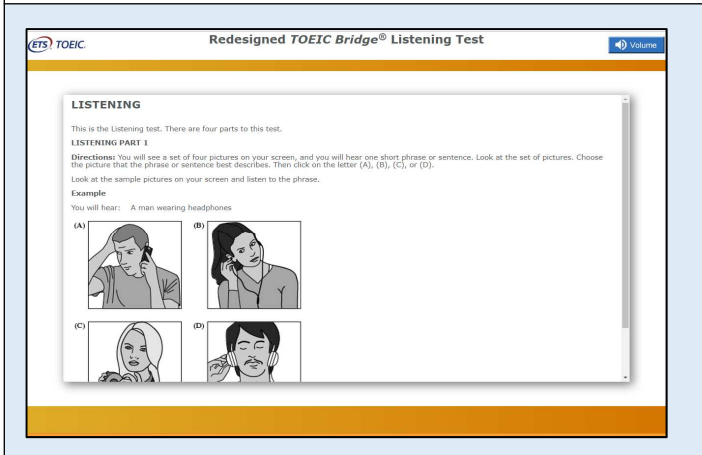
ETS TOEIC.

Redesigned *TOEIC Bridge®* Listening Test

Volume

LISTENING

This is the Listening test. There are four parts to this test.

LISTENING PART 1

**Directions:** You will see a set of four pictures on your screen, and you will hear one short phrase or sentence. Look at the set of pictures. Choose the picture that the phrase or sentence best describes. Then click on the letter (A), (B), (C), or (D).

Look at the sample pictures on your screen and listen to the phrase.

**Example**

You will hear: A man wearing headphones

(A)

(B)

(C)

(D)